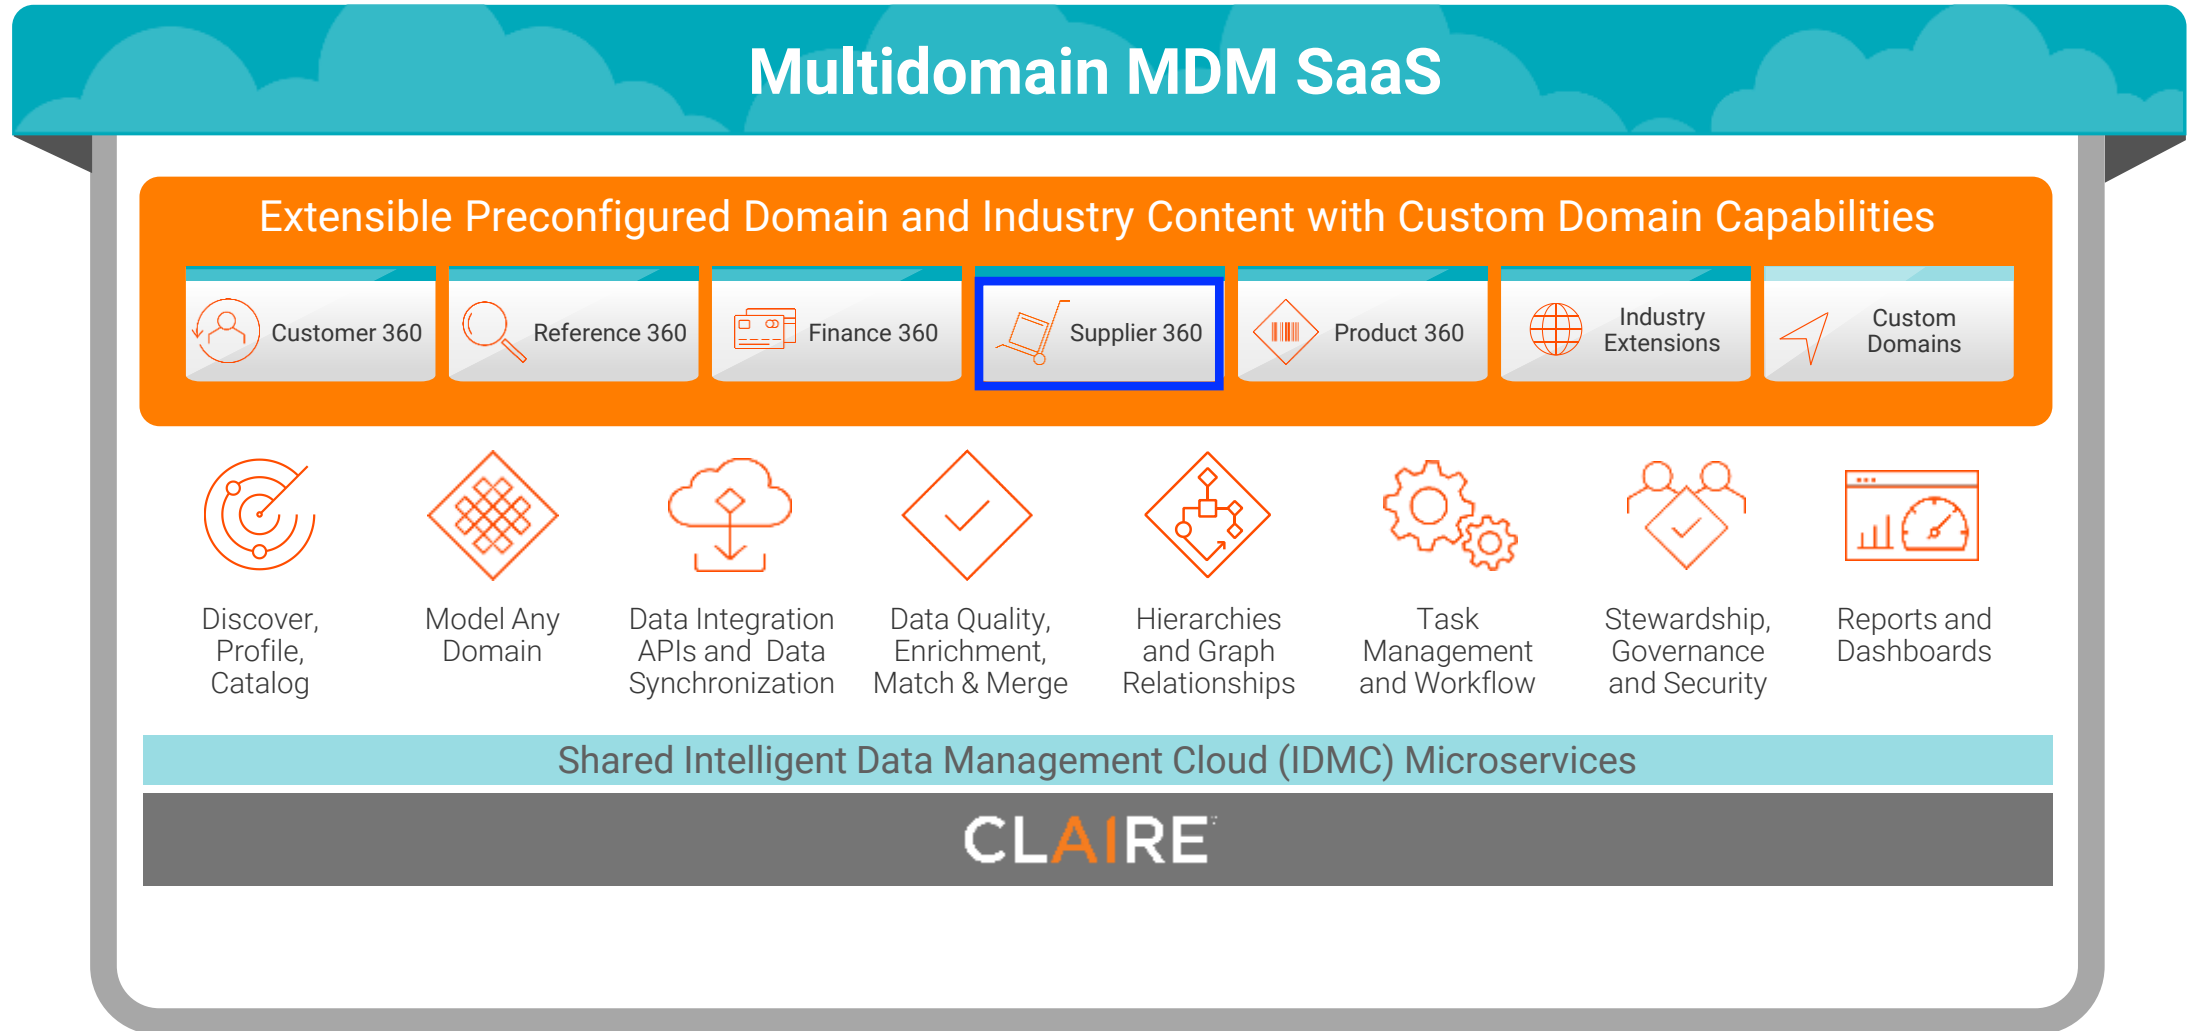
Multidomain MDM SaaS

Extensible Preconfigured Domain and Industry Content with Custom Domain Capabilities

Customer 360

Reference 360

Finance 360

Supplier 360

Product 360

Industry Extensions

Custom Domains

Discover, Profile, Catalog

Model Any Domain

Data Integration APIs and Data Synchronization

Data Quality, Enrichment, Match & Merge

Hierarchies and Graph Relationships

Task Management and Workflow

Stewardship, Governance and Security

Reports and Dashboards

Shared Intelligent Data Management Cloud (IDMC) Microservices

CLAIRE